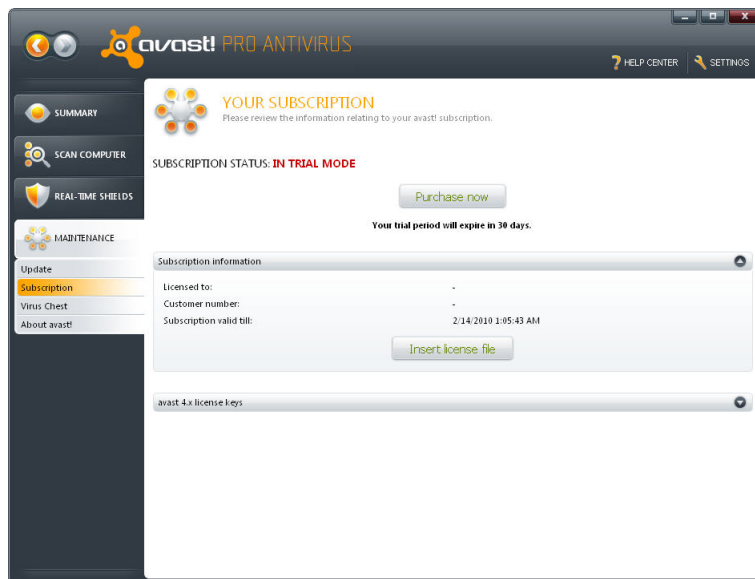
avast! PRO ANTIVIRUS

HELP CENTER
SETTINGS

SUMMARY
SCAN COMPUTER
REAL-TIME SHIELDS
MAINTENANCE
Update
Subscription
Virus Chest
About avast!

YOUR SUBSCRIPTION
Please review the information relating to your avast! subscription.

SUBSCRIPTION STATUS: IN TRIAL MODE

Purchase now

Your trial period will expire in 30 days.

Subscription information

| | |
|---|---|
| Licensed to: | - |
| Customer number: | - |
| Subscription valid till: | 2/14/2010 1:05:43 AM |

Insert license file

avast 4.x license keys